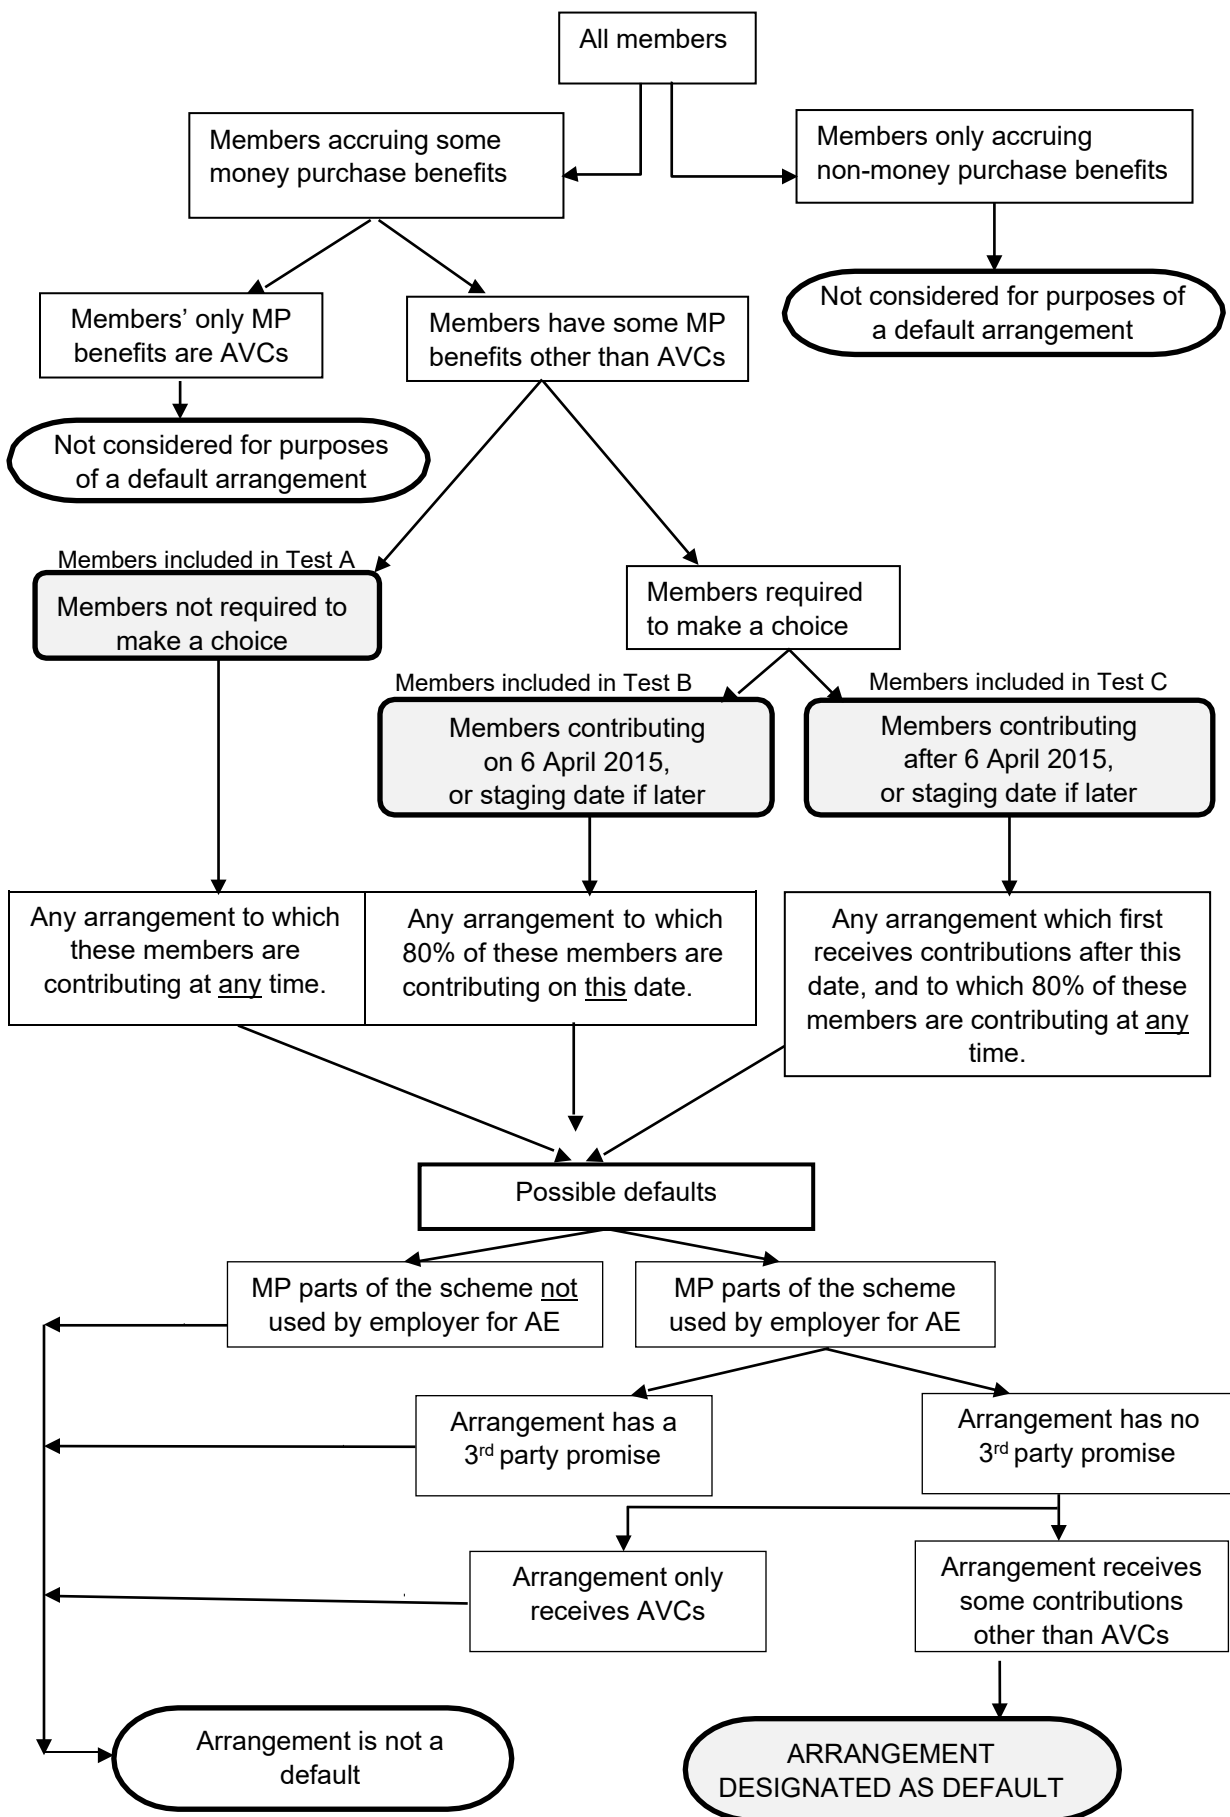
All members

Members accruing some money purchase benefits

Members only accruing non-money purchase benefits

Not considered for purposes of a default arrangement

Members' only MP benefits are AVCs

Members have some MP benefits other than AVCs

Not considered for purposes of a default arrangement

Members included in Test A

Members not required to make a choice

Members required to make a choice

Members included in Test B

Members included in Test C

Members contributing on 6 April 2015, or staging date if later

Members contributing after 6 April 2015, or staging date if later

Any arrangement to which these members are contributing at any time.

Any arrangement to which 80% of these members are contributing on this date.

Any arrangement which first receives contributions after this date, and to which 80% of these members are contributing at any time.

Possible defaults

MP parts of the scheme not used by employer for AE

MP parts of the scheme used by employer for AE

Arrangement has a 3rd party promise

Arrangement has no 3rd party promise

Arrangement only receives AVCs

Arrangement receives some contributions other than AVCs

Arrangement is not a default

ARRANGEMENT DESIGNATED AS DEFAULT